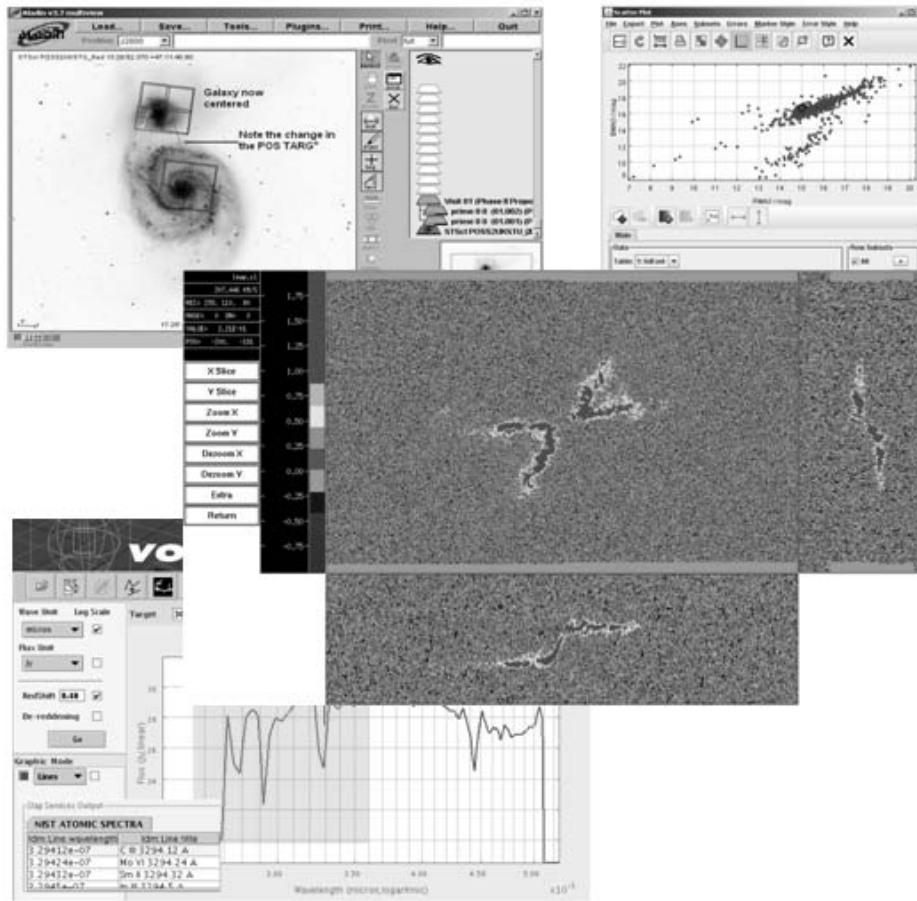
Aladin v5.7 multiview

Load... Save... Tools... Plugins... Print... Help... Quit

Position 22000

Galaxy now centered

Note the change in the POS TARG

Visit 01 (Phase II Propo

prime 0:0 (01,002) P

prime 0:0 (01,001) P

STScI POSS2UKSTU_R

Scatter Plot

File Export Plot Axes Subsets Errors Marker Style Error Style Help

Main

Data

Row Subsets

All

X Slice

Y Slice

Zoom X

Zoom Y

Dezoom X

Dezoom Y

Extra

Return

1.75

1.50

1.25

1.00

0.75

0.50

0.25

0.00

-0.25

-0.50

-0.75

VO

Wave Unit

Log Scale

micron

Flux Unit

Jy

RedShift 0.48

De-reddening

Go

Graphic Mode

Lines

Target

Ssap Services Output

NIST ATOMIC SPECTRA

| Idm Line wavelength | Idm Line title |
|---|---|
| 3.29412e-07 | C III 3294.12 A |
| 3.29424e-07 | Mo VI 3294.24 A |
| 3.29432e-07 | Sm II 3294.32 A |
| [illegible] | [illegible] 3294.5 A |

Flux (Jy,linear)

Wavelength (micron,logarithmic)

3.00

3.50

4.00

4.50

5.00

$x10^{-1}$